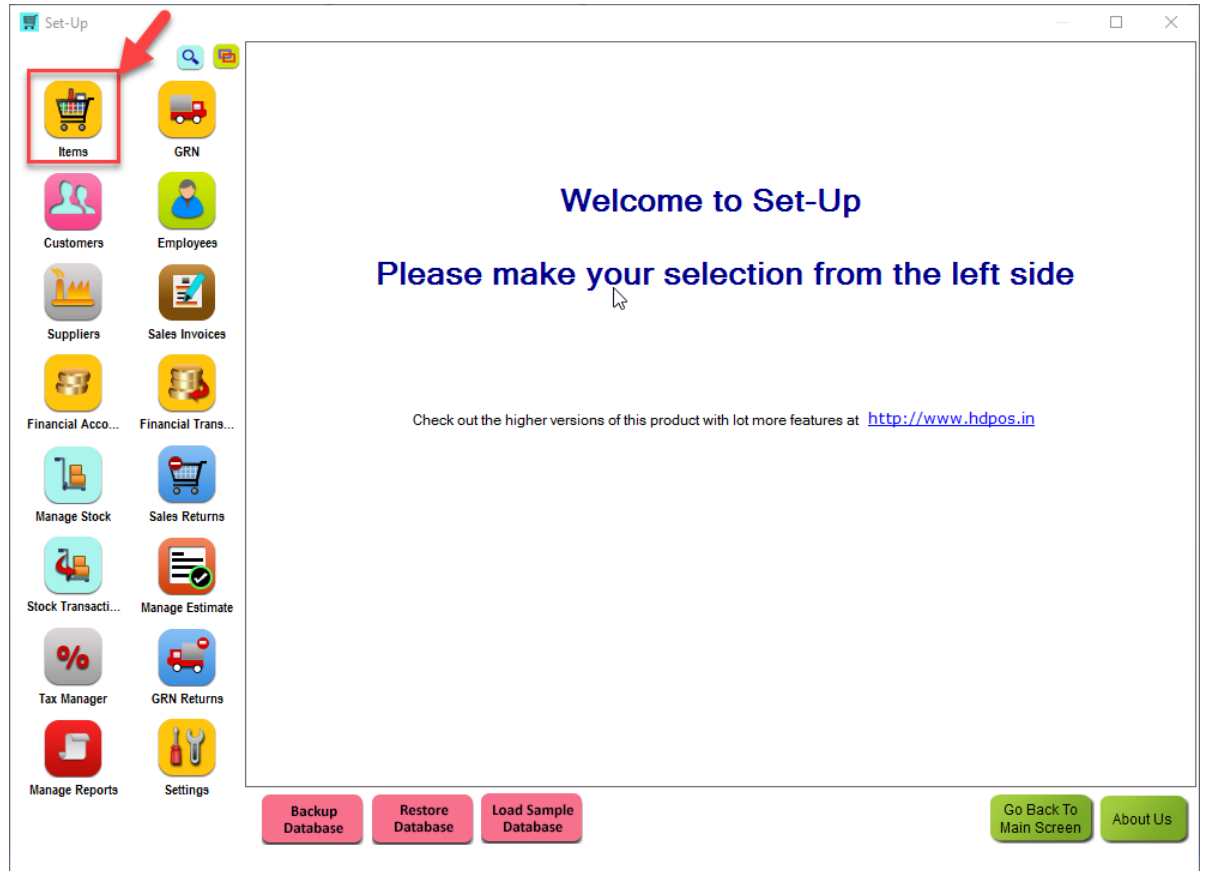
Set-Up

Items
GRN
Customers
Employees
Suppliers
Sales Invoices
Financial Acco...
Financial Trans...
Manage Stock
Sales Returns
Stock Transacti...
Manage Estimate
Tax Manager
GRN Returns
Manage Reports
Settings

Welcome to Set-Up

Please make your selection from the left side

Check out the higher versions of this product with lot more features at http://www.hdpos.in

Backup Database
Restore Database
Load Sample Database
Go Back To Main Screen
About Us